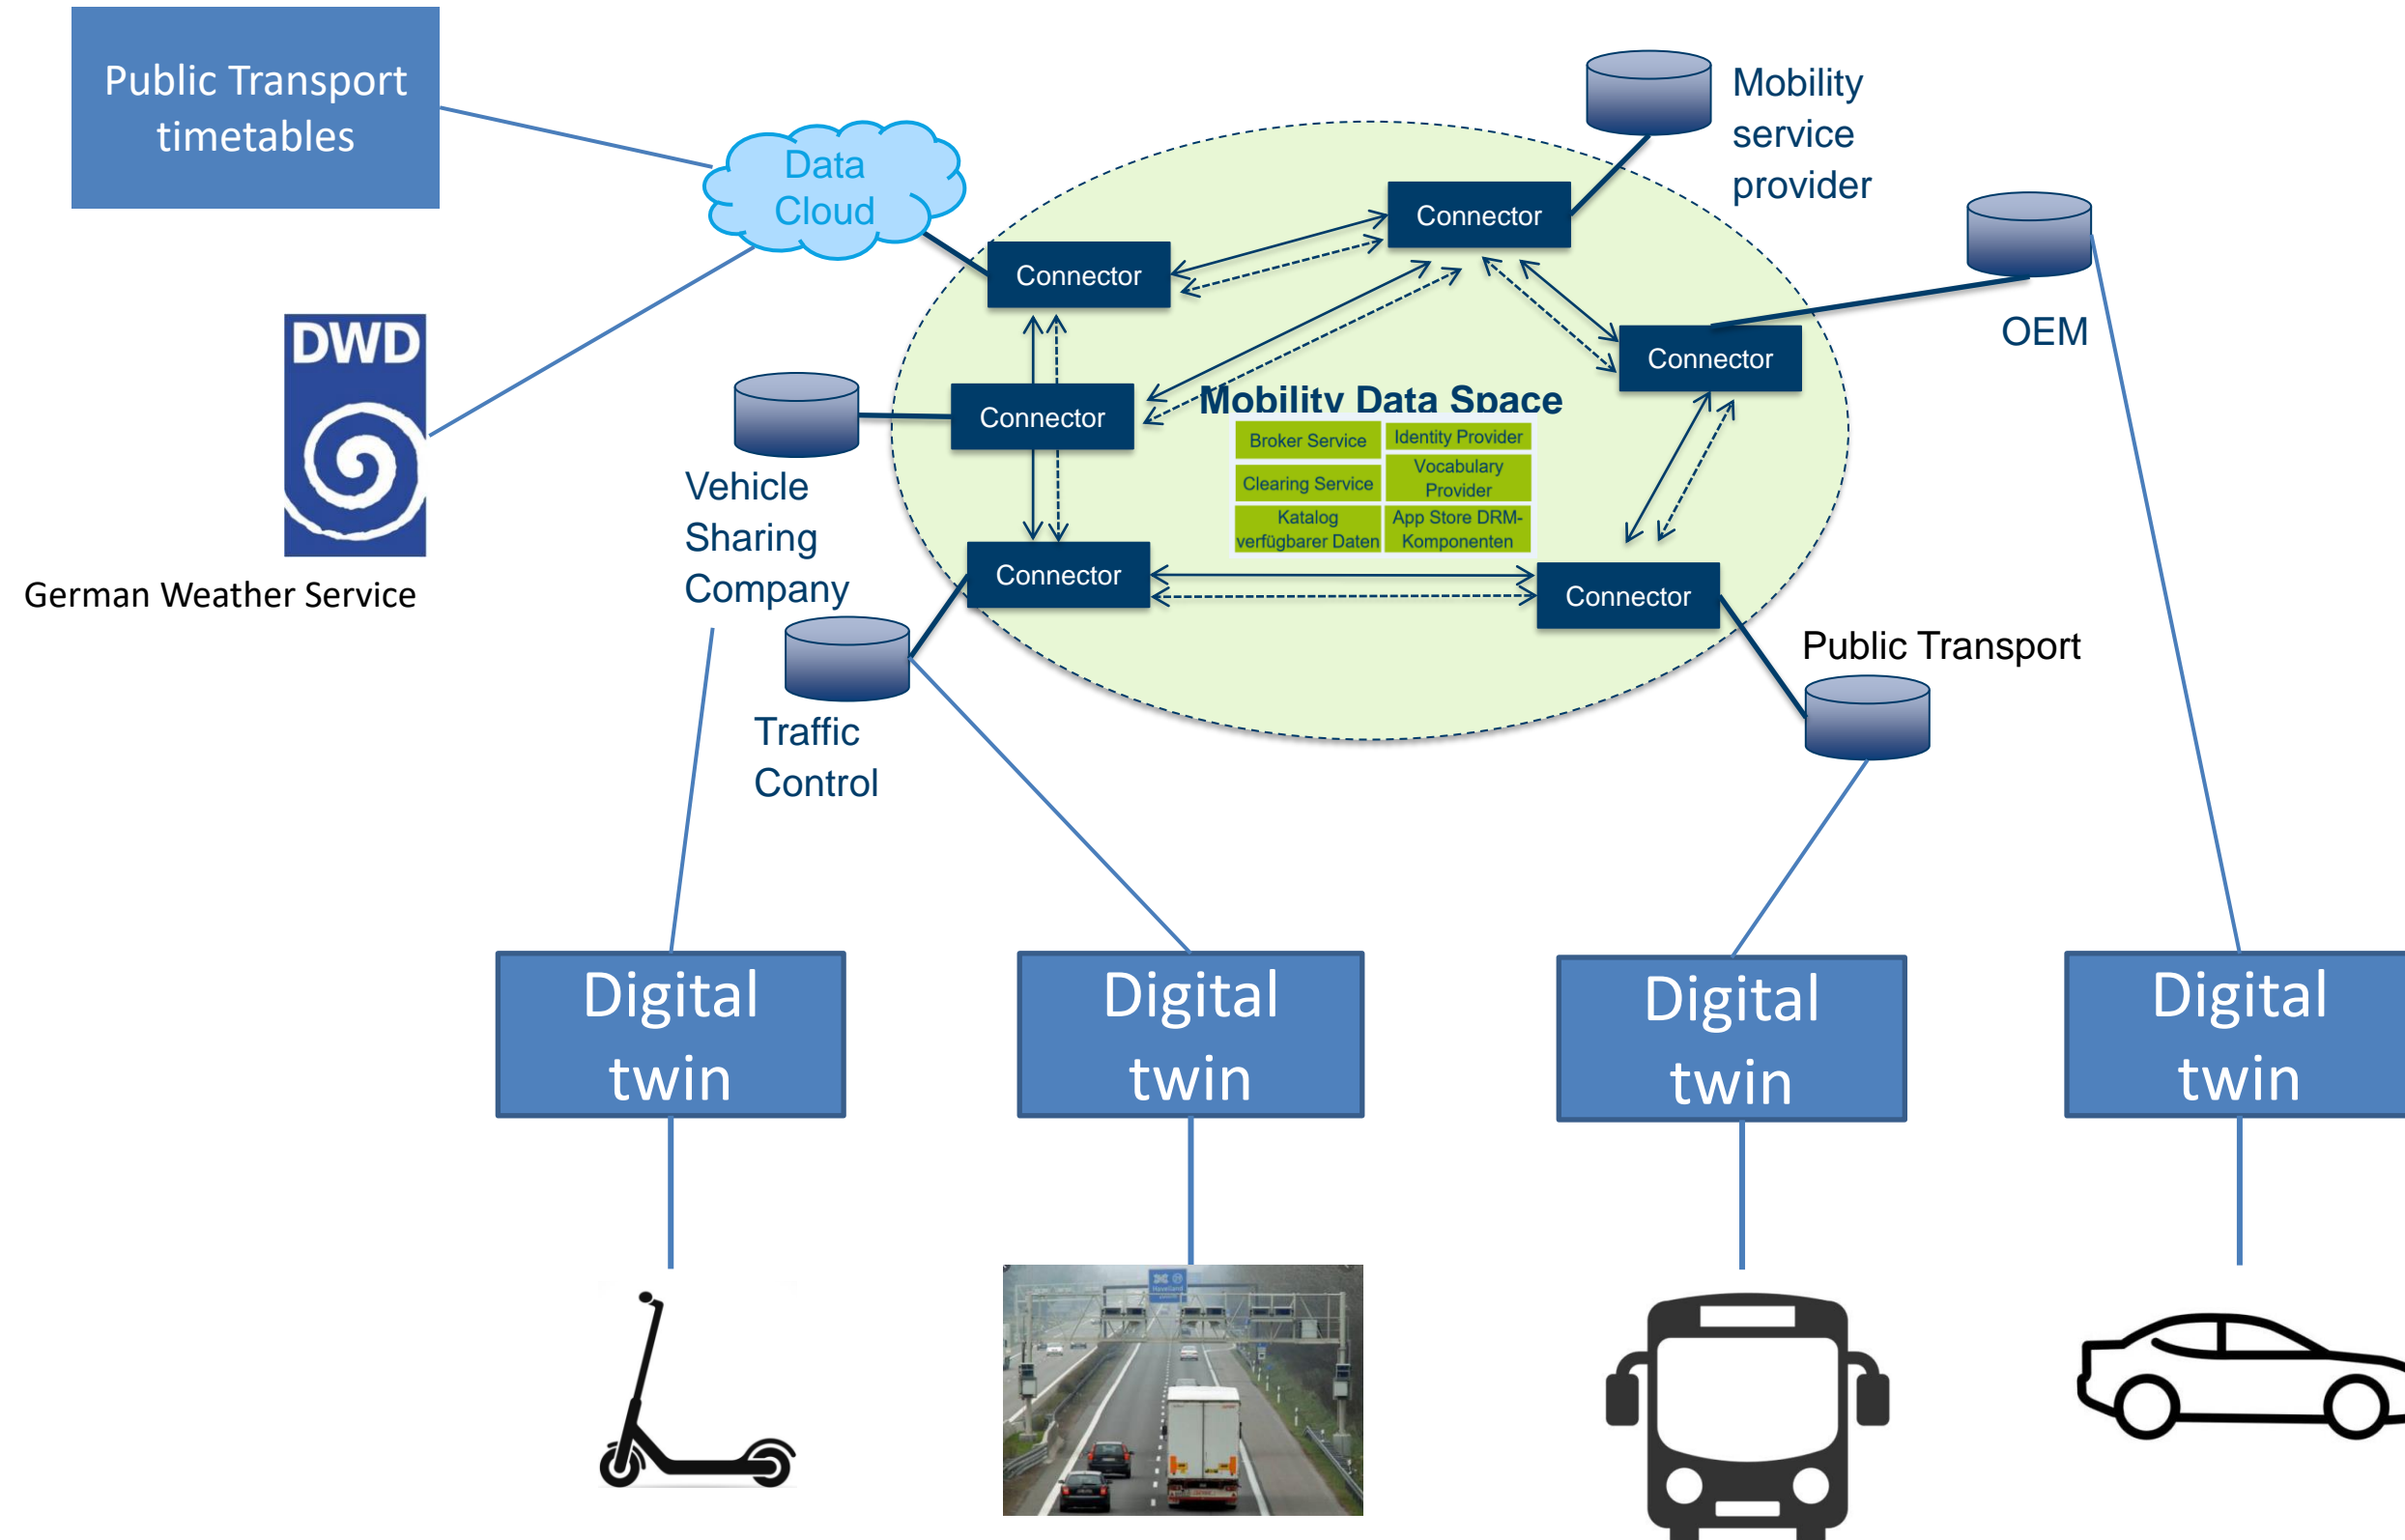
Public Transport timetables

Data Cloud

Mobility service provider

Connector

Connector

Connector

OEM

DWD

German Weather Service

Connector

Vehicle Sharing Company

Mobility Data Space

| Broker Service | Identity Provider |
|---|---|
| Clearing Service | Vocabulary Provider |
| Katalog verfügbarer Daten | App Store DRM-Komponenten |

Connector

Connector

Public Transport

Traffic Control

Digital twin

Digital twin

Digital twin

Digital twin